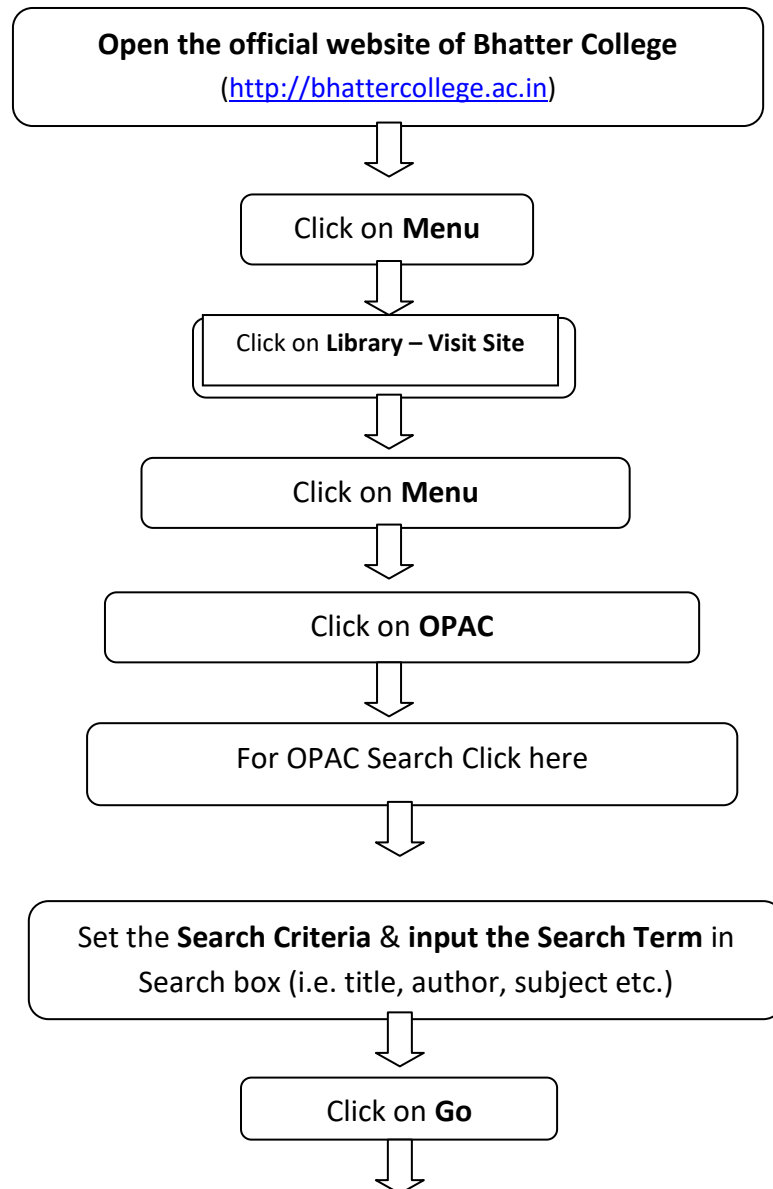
Open the official website of Bhatter College
(http://bhattercollege.ac.in)

Click on Menu

Click on Library – Visit Site

Click on Menu

Click on OPAC

For OPAC Search Click here

Set the Search Criteria & input the Search Term in Search box (i.e. title, author, subject etc.)

Click on Go